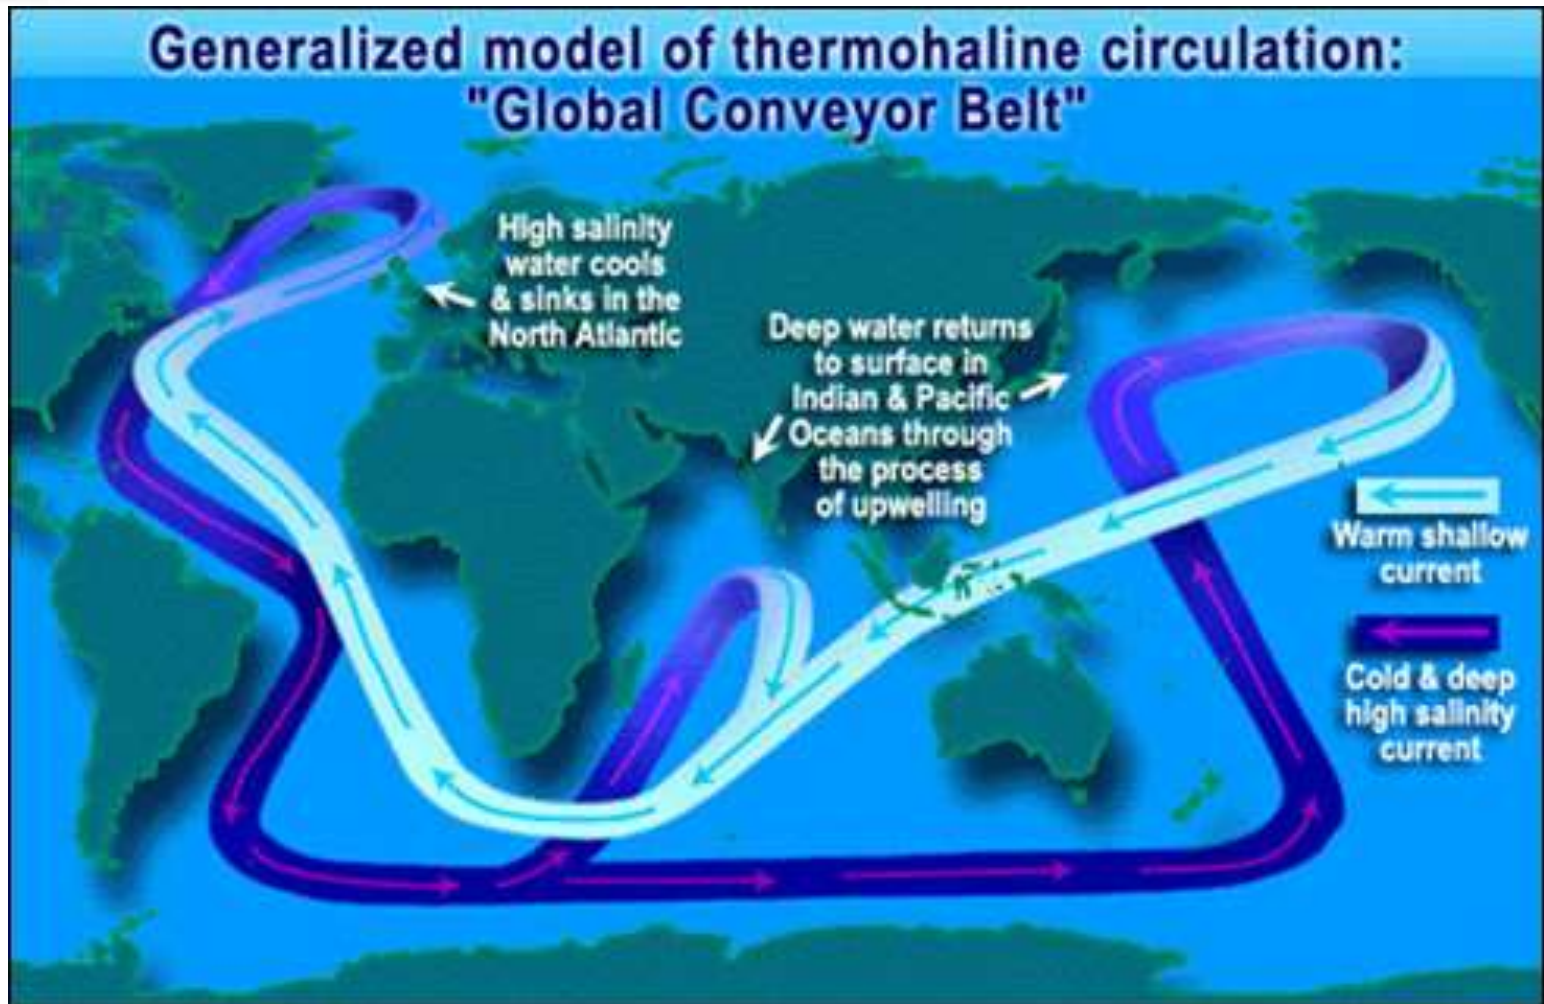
Generalized model of thermohaline circulation:
"Global Conveyor Belt"

High salinity water cools & sinks in the North Atlantic

Deep water returns to surface in Indian & Pacific Oceans through the process of upwelling

Warm shallow current

Cold & deep high salinity current